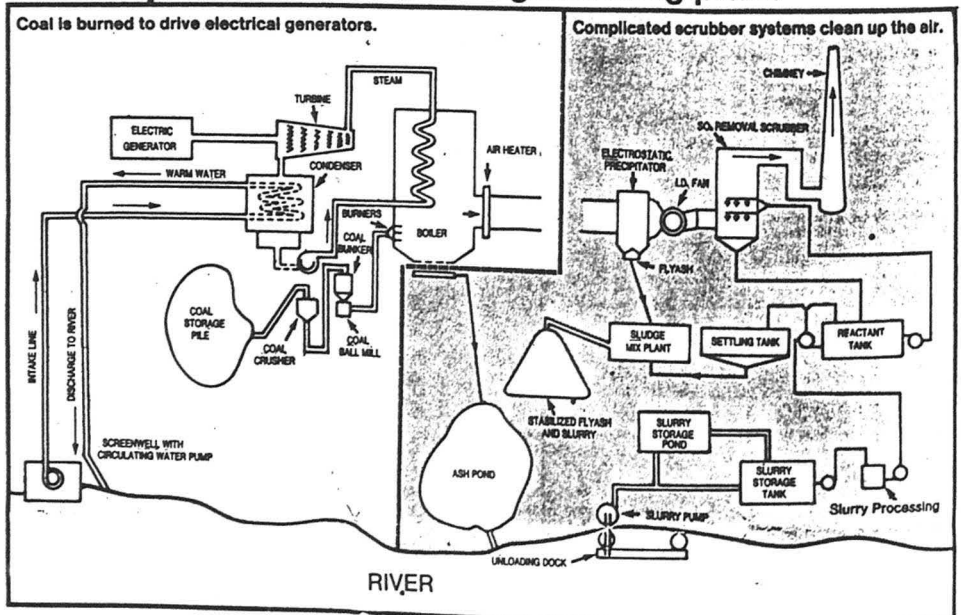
Coal is burned to drive electrical generators.

Complicated scrubber systems clean up the air.

STEAM

TURBINE

ELECTRIC GENERATOR

CONDENSER

WARM WATER

AIR HEATER

BURNERS

BOILER

COAL BUNKER

COAL STORAGE PILE

COAL CRUSHER

COAL BALL MILL

INTAKE LINE

DISCHARGE TO RIVER

SCREENWELL WITH CIRCULATING WATER PUMP

CHIMNEY

$SO_2$ REMOVAL SCRUBBER

ELECTROSTATIC PRECIPITATOR

I.D. FAN

FLYASH

SLUDGE MIX PLANT

SETTLING TANK

REACTANT TANK

STABILIZED FLYASH AND SLURRY

ASH POND

SLURRY STORAGE POND

SLURRY STORAGE TANK

Slurry Processing

SLURRY PUMP

UNLOADING DOCK

RIVER